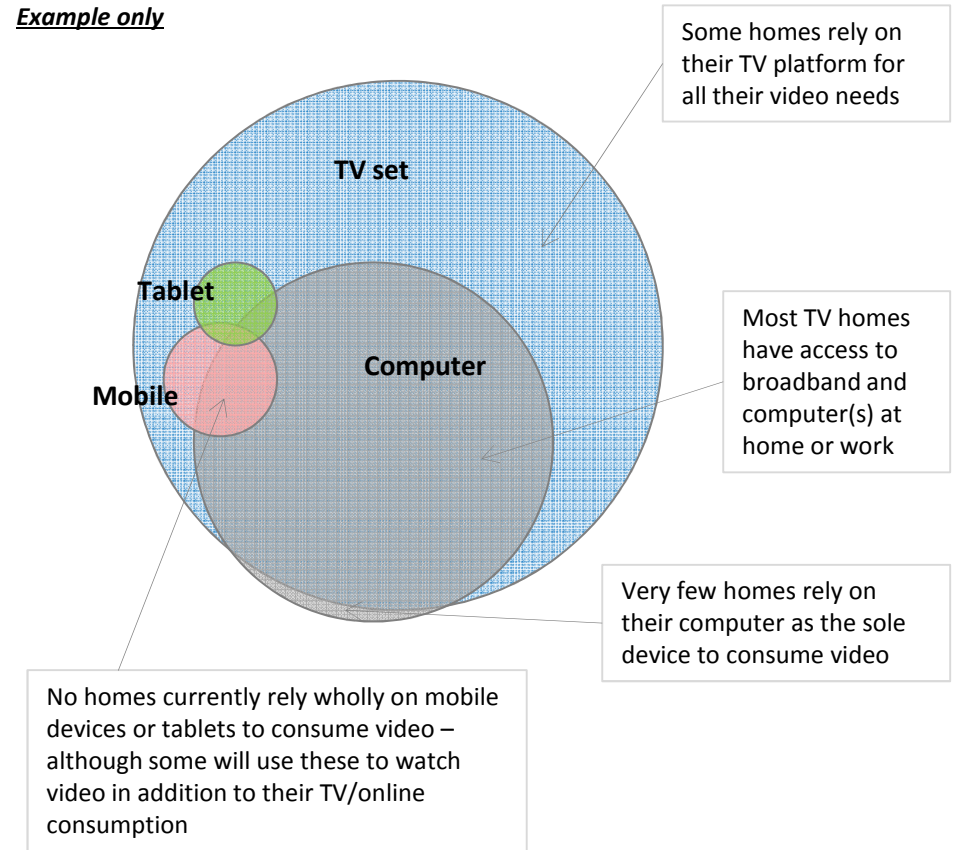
Example only

Some homes rely on their TV platform for all their video needs

TV set

Tablet

Mobile

Computer

Most TV homes have access to broadband and computer(s) at home or work

Very few homes rely on their computer as the sole device to consume video

No homes currently rely wholly on mobile devices or tablets to consume video – although some will use these to watch video in addition to their TV/online consumption